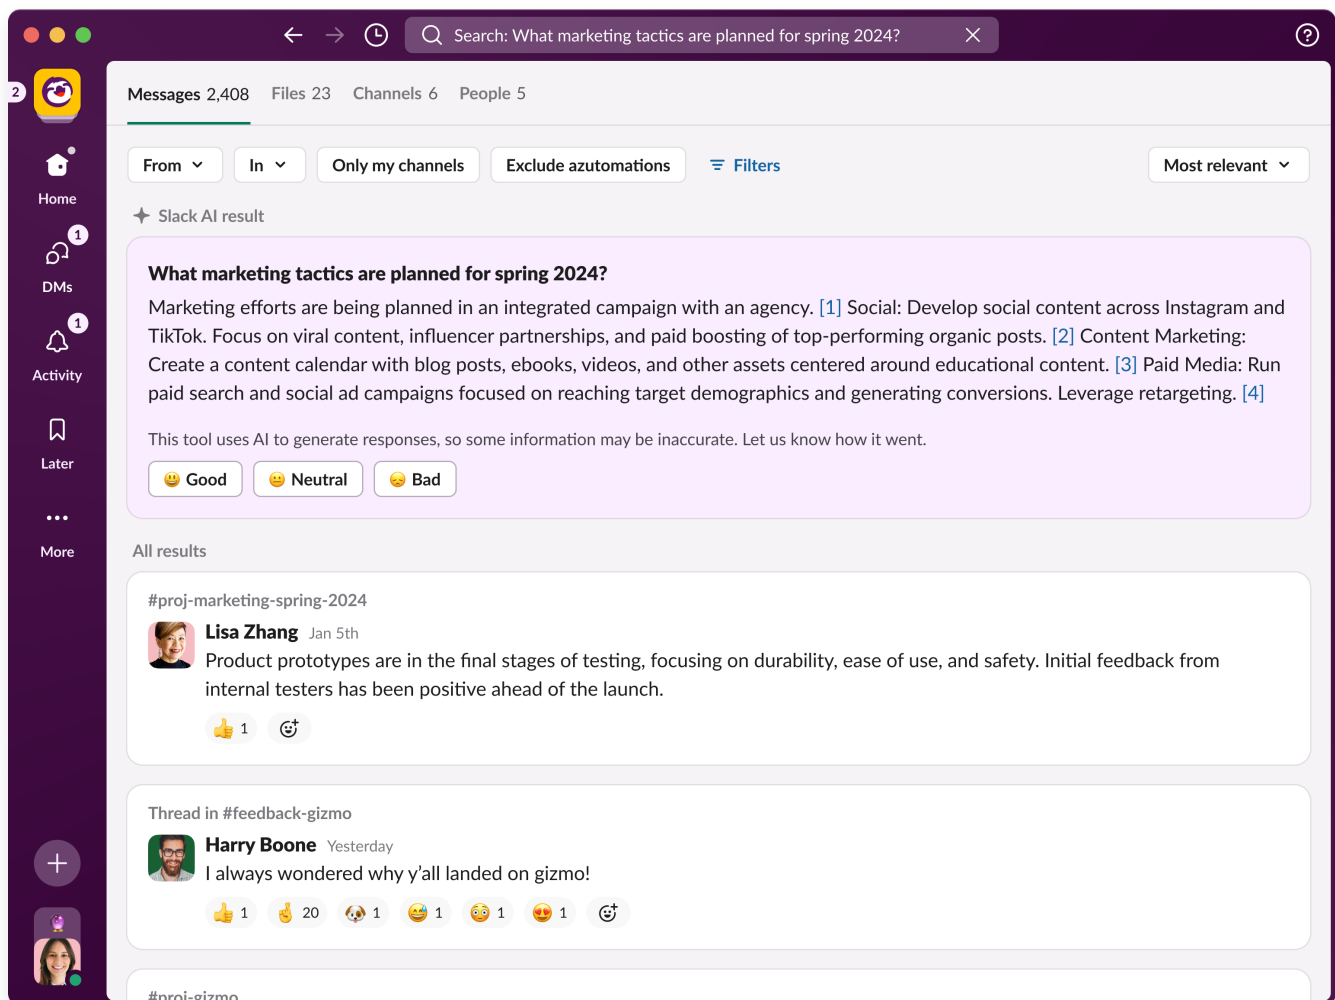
Search: What marketing tactics are planned for spring 2024?

2

Home

1
DMs

1
Activity

Later

More

Messages 2,408 Files 23 Channels 6 People 5

From In Only my channels Exclude azutomations Filters Most relevant

Slack AI result

What marketing tactics are planned for spring 2024?

Marketing efforts are being planned in an integrated campaign with an agency. [1] Social: Develop social content across Instagram and TikTok. Focus on viral content, influencer partnerships, and paid boosting of top-performing organic posts. [2] Content Marketing: Create a content calendar with blog posts, ebooks, videos, and other assets centered around educational content. [3] Paid Media: Run paid search and social ad campaigns focused on reaching target demographics and generating conversions. Leverage retargeting. [4]

This tool uses AI to generate responses, so some information may be inaccurate. Let us know how it went.

Good Neutral Bad

All results

#proj-marketing-spring-2024

Lisa Zhang Jan 5th
Product prototypes are in the final stages of testing, focusing on durability, ease of use, and safety. Initial feedback from internal testers has been positive ahead of the launch.

1

Thread in #feedback-gizmo

Harry Boone Yesterday
I always wondered why y'all landed on gizmo!

1 20 1 1 1 1

#proj-gizmo